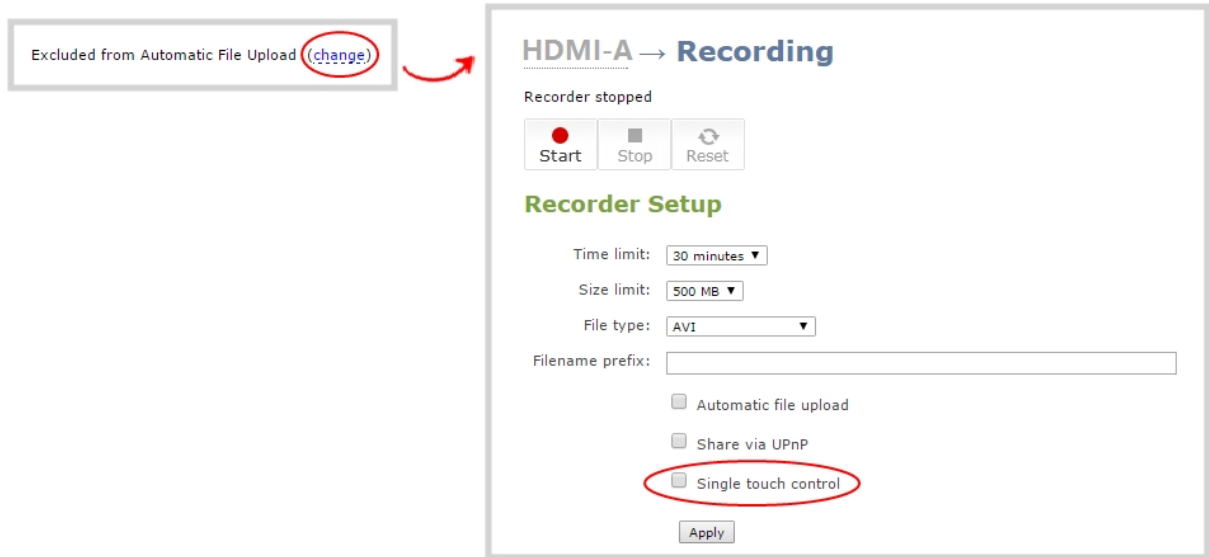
Excluded from Automatic File Upload (change)

HDMI-A → Recording

Recorder stopped

Start Stop Reset

Recorder Setup

Time limit: 30 minutes ▼

Size limit: 500 MB ▼

File type: AVI ▼

Filename prefix:

Automatic file upload

Share via UPnP

Single touch control

Apply